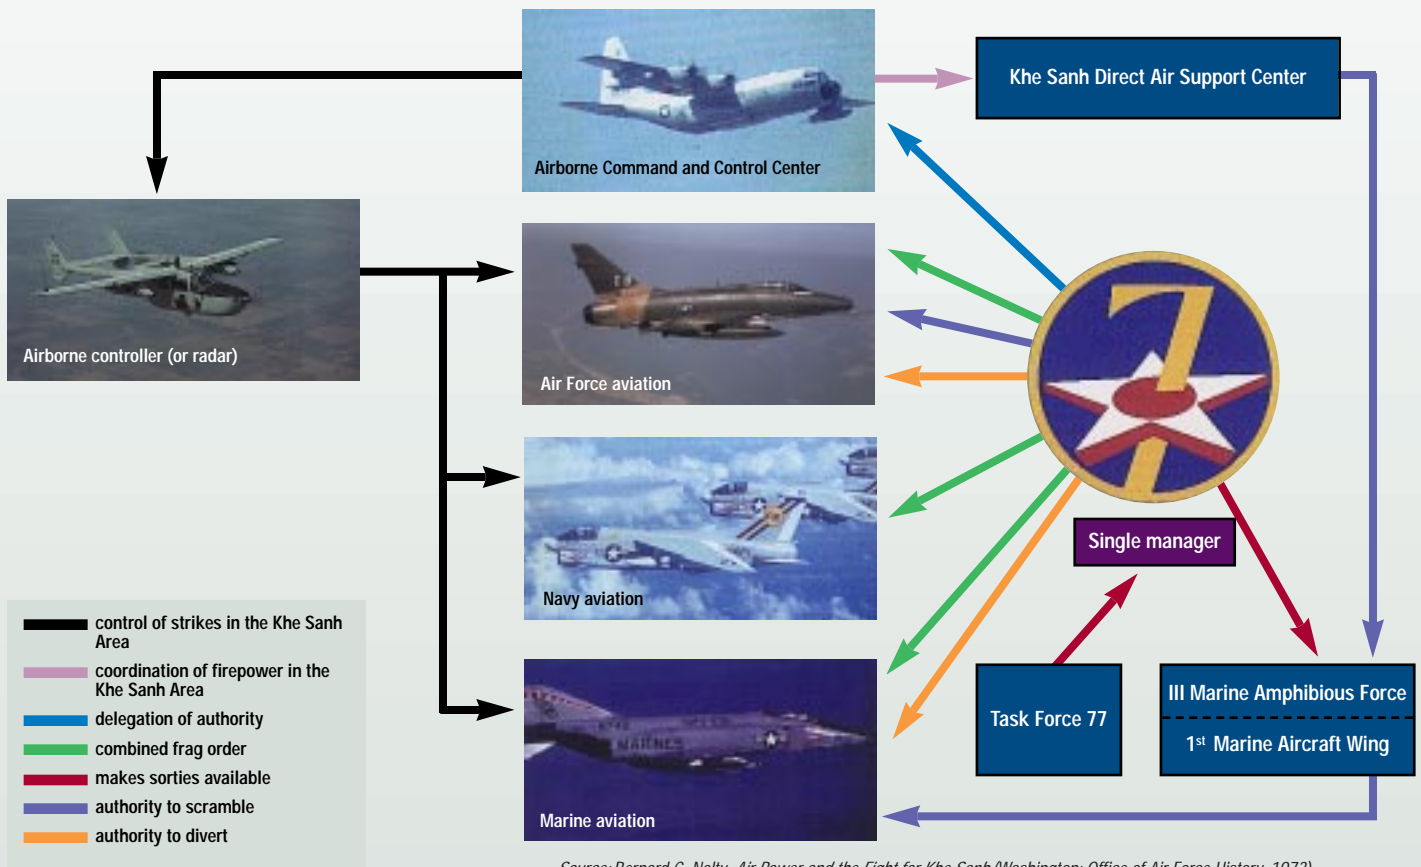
Khe Sanh Direct Air Support Center

Airborne Command and Control Center

Airborne controller (or radar)

Air Force aviation

Navy aviation

Marine aviation

7

Single manager

Task Force 77

III Marine Amphibious Force

1st Marine Aircraft Wing

control of strikes in the Khe Sanh Area

coordination of firepower in the Khe Sanh Area

delegation of authority

combined frag order

makes sorties available

authority to scramble

authority to divert

Source: Bernard C. Nalty, Air Power and the Fight for Khe Sanh (Washington: Office of Air Force History, 1973)